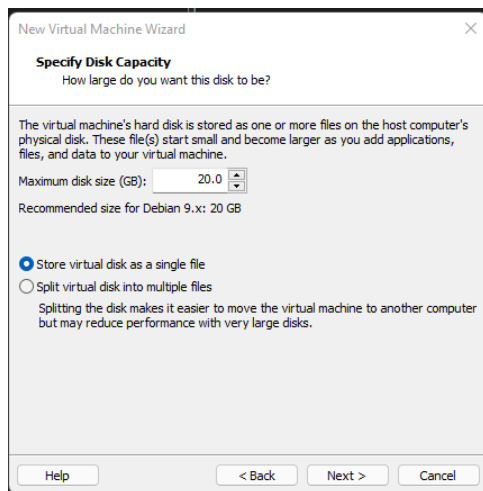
New Virtual Machine Wizard

Specify Disk Capacity
How large do you want this disk to be?

The virtual machine's hard disk is stored as one or more files on the host computer's physical disk. These file(s) start small and become larger as you add applications, files, and data to your virtual machine.

Maximum disk size (GB): 20.0

Recommended size for Debian 9.x: 20 GB

Store virtual disk as a single file

Split virtual disk into multiple files

Splitting the disk makes it easier to move the virtual machine to another computer but may reduce performance with very large disks.

Help

< Back

Next >

Cancel